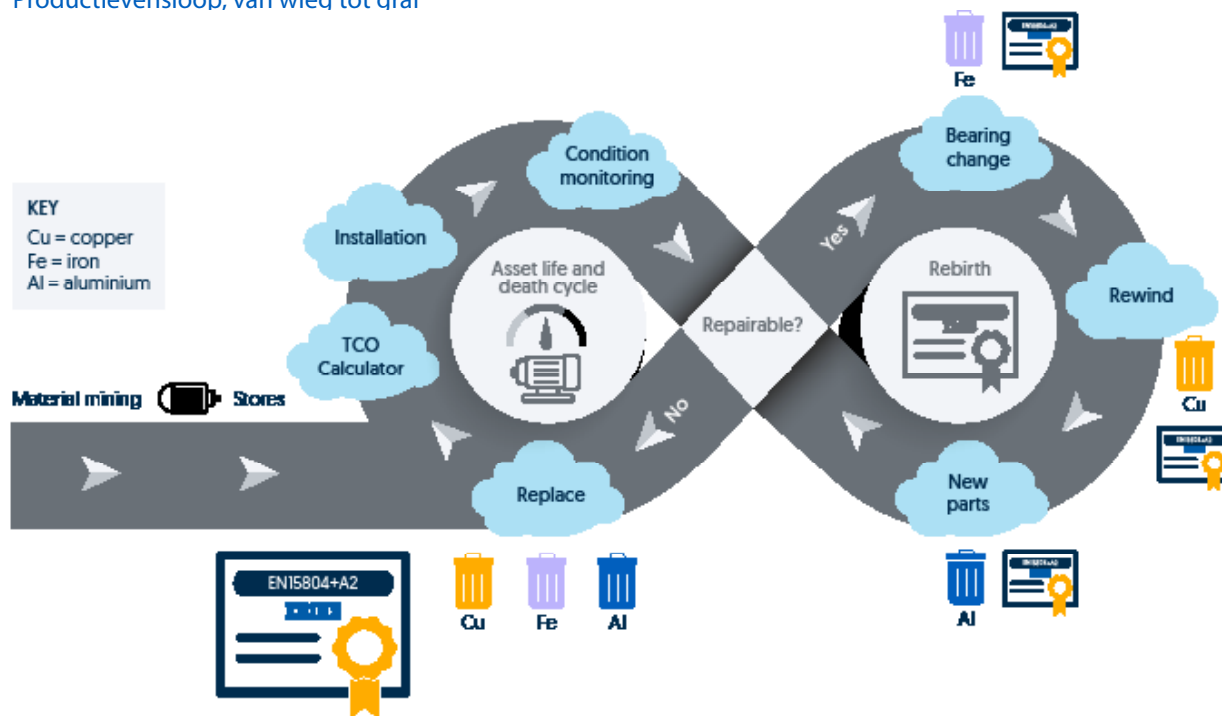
Productlevensloop, van wieg tot graf

Fe

Bearing change

Condition monitoring

KEY
Cu = copper
Fe = iron
Al = aluminium

Installation

Asset life and death cycle

Yes

Rebirth

Rewind

Repairable?

TCO Calculator

Cu

Material mining

Stores

No

Replace

New parts

EN15804+A2

Cu

Fe

Al

Al